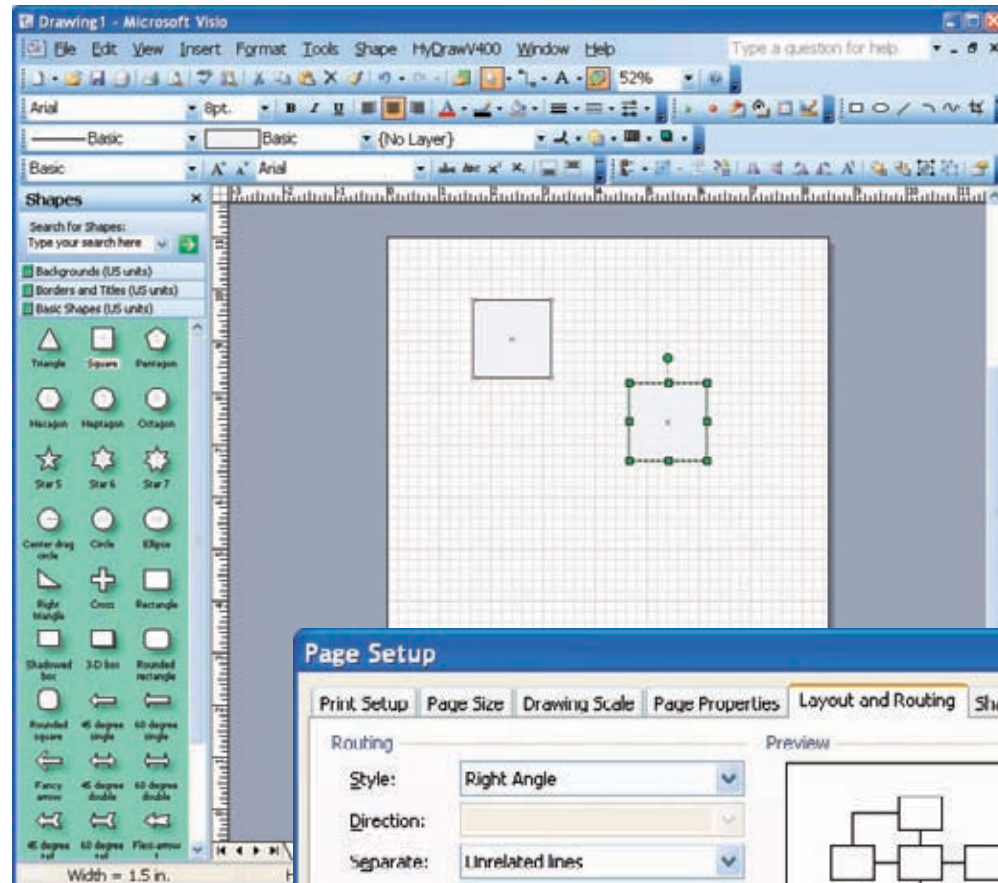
Drawing1 - Microsoft Visio

File Edit View Insert Format Tools Shape MyDrawV400 Window Help

Type a question for help

52%

Arial 8pt.

Basic Basic {No Layer}

Basic Arial

Shapes

Search for Shapes:
Type your search here

Backgrounds (US units)
Borders and Titles (US units)
Basic Shapes (US units)

Triangle Square Pentagon
Hexagon Heptagon Octagon
Star 5 Star 6 Star 7
Center drag circle Circle Ellipse
Right triangle Cross Rectangle
Shadowed box 3-D box Rounded rectangle
Rounded square 45 degree single 60 degree single
Fancy arrow 45 degree double 60 degree double
45 degree tail 60 degree tail Flex arrow

Width = 1.5 in.

Page Setup

Print Setup | Page Size | Drawing Scale | Page Properties | Layout and Routing | Sh

Routing

Style: Right Angle

Direction:

Separate: Unrelated lines

Preview